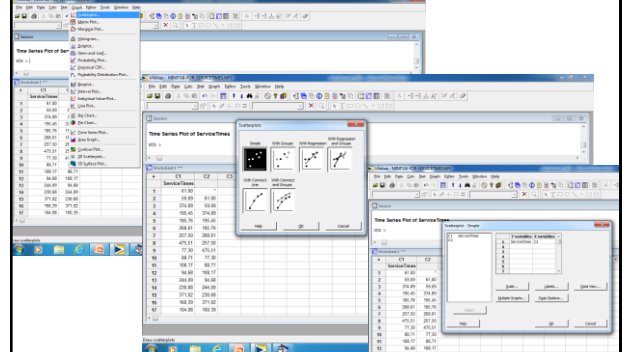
File Edit Data Calc Stat Graph Editor Tools Window Help

Scatterplot...
Matrix Plot...
Marginal Plot...
Histogram...
Dotplot...
Stem-and-Leaf...
Probability Plot...
Empirical CDF...
Probability Distribution Plot...
Boxplot...
Interval Plot...
Individual Value Plot...
Line Plot...
Bar Chart...
Pie Chart...
Time Series Plot...
Area Graph...
Contour Plot...
3D Scatterplot...
3D Surface Plot...

Session

Time Series Plot of ServiceTimes

MTB >

Worksheet 1 ***

| + | C1 | C2 |
|---|---|---|
| | ServiceTimes | |
| 1 | 61.80 | |
| 2 | 69.89 | 61.80 |
| 3 | 374.89 | 69.89 |
| 4 | 195.45 | 374.89 |
| 5 | 185.76 | 195.45 |
| 6 | 268.61 | 185.76 |
| 7 | 257.50 | 268.61 |
| 8 | 475.31 | 257.50 |
| 9 | 77.30 | 475.31 |
| 10 | 88.71 | 77.30 |
| 11 | 186.17 | 88.71 |
| 12 | 94.68 | 186.17 |
| 13 | 244.85 | 94.68 |
| 14 | 235.68 | 244.85 |
| 15 | 371.22 | 235.68 |
| 16 | 166.39 | 371.22 |
| 17 | 164.98 | 166.39 |

Draw scatterplots

Minitab - MENT4B FOR SERVICETIMES.MPJ

Scatterplots

Simple
With Groups
With Regression
With Regression and Groups
With Connect Line
With Connect and Groups

Help
OK
Cancel

Scatterplot - Simple

C1 ServiceTimes
C2

Y variables X variables
1 ServiceTimes C2
2
3
4
5

Scale...
Labels...
Data View...
Multiple Graphs...
Data Options...

Select

Help
OK
Cancel